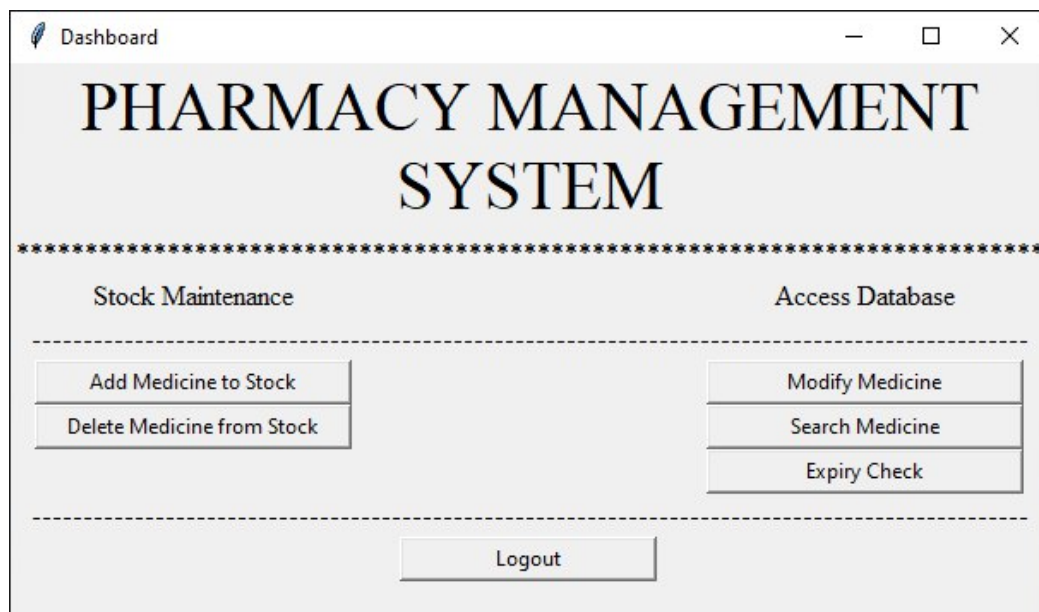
Dashboard

PHARMACY MANAGEMENT SYSTEM

**************************************************************************************************

Stock Maintenance

Access Database

--------------------------------------------------------------------------------------------------

Add Medicine to Stock

Delete Medicine from Stock

Modify Medicine

Search Medicine

Expiry Check

--------------------------------------------------------------------------------------------------

Logout